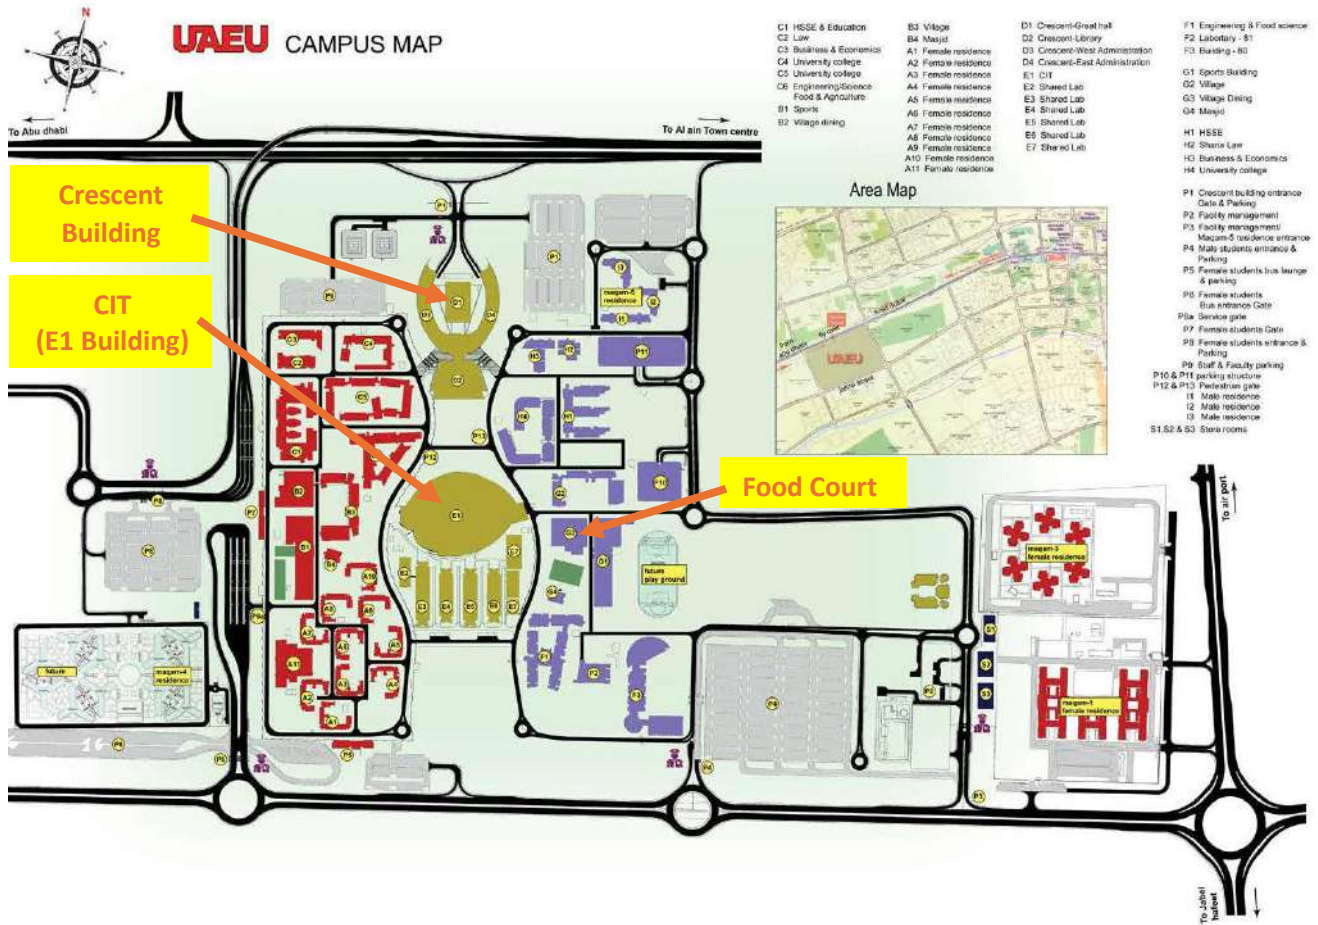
N

UAEU CAMPUS MAP

C1 HSSE & Education
C2 Law
C3 Business & Economics
C4 University college
C5 University college
C6 Engineering/Science Food & Agriculture
B1 Sports
B2 Village dining

B3 Village
B4 Masjid
A1 Female residence
A2 Female residence
A3 Female residence
A4 Female residence
A5 Female residence
A6 Female residence
A7 Female residence
A8 Female residence
A9 Female residence
A10 Female residence
A11 Female residence

D1 Crescent-Great hall
D2 Crescent-Library
D3 Crescent-West Administration
D4 Crescent-East Administration
E1 CIT
E2 Shared Lab
E3 Shared Lab
E4 Shared Lab
E5 Shared Lab
E6 Shared Lab
E7 Shared Lab

F1 Engineering & Food science
F2 Laboratory - 81
F3 Building - 80

G1 Sports Building
G2 Village
G3 Village Dining
G4 Masjid

H1 HSSE
H2 Sharia Law
H3 Business & Economics
H4 University college

P1 Crescent building entrance Gate & Parking
P2 Facility management
P3 Facility management Maqam-5 residence entrance
P4 Male students entrance & Parking
P5 Female students bus lounge & parking
P6 Female students Bus entrance Gate
P6a Service gate
P7 Female students Gate
P8 Female students entrance & Parking
P9 Staff & Faculty parking
P10 & P11 parking structure
P12 & P13 Pedestrian gate
I1 Male residence
I2 Male residence
I3 Male residence
S1,S2 & S3 Store rooms

Area Map

UAEU

To Abu dhabi

To Al ain Town centre

Crescent Building

CIT (E1 Building)

Food Court

maqam-5 residence

future play ground

maqam-3 female residence

maqam-1 female residence

future

maqam-4 residence

To air port

To Jabel hafeet